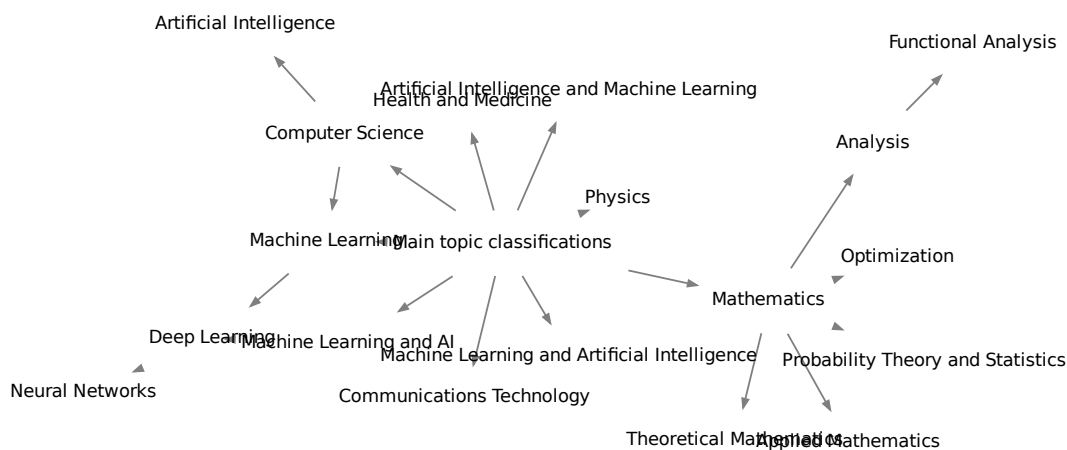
Artificial Intelligence

Functional Analysis

Artificial Intelligence and Machine Learning

Health and Medicine

Computer Science

Analysis

Physics

Machine Learning

Main topic classifications

Optimization

Mathematics

Deep Learning

Machine Learning and AI

Machine Learning and Artificial Intelligence

Probability Theory and Statistics

Neural Networks

Communications Technology

Theoretical Mathematics

Applied Mathematics